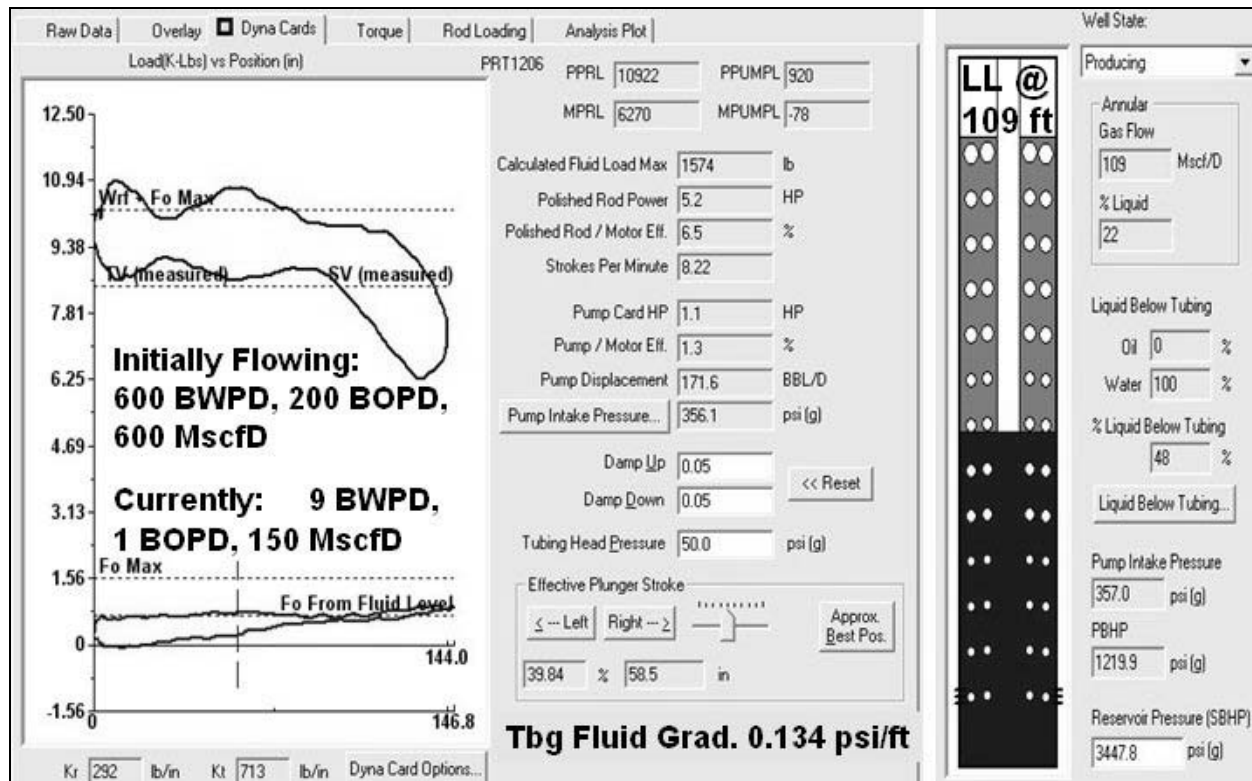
Raw Data | Overlay | Dyna Cards | Torque | Rod Loading | Analysis Plot

Load(K-Lbs) vs Position (in)

PRT1206

PPRL 10922
PPUMPL 920
MPRL 6270
MPUMPL -78

12.50
10.94
9.38
7.81
6.25
4.69
3.13
1.56
0
-1.56

Wrf + Fo Max
TV (measured)
SV (measured)

Initially Flowing:
600 BWPD, 200 BOPD, 600 MscfD

Currently: 9 BWPD, 1 BOPD, 150 MscfD

Fo Max
Fo From Fluid Level
144.0
0
146.8

Calculated Fluid Load Max 1574 lb
Polished Rod Power 5.2 HP
Polished Rod / Motor Eff. 6.5 %
Strokes Per Minute 8.22

Pump Card HP 1.1 HP
Pump / Motor Eff. 1.3 %
Pump Displacement 171.6 BBL/D
Pump Intake Pressure... 356.1 psi (g)

Damp Up 0.05
Damp Down 0.05
<< Reset

Tubing Head Pressure 50.0 psi (g)

Effective Plunger Stroke
<-- Left
Right -->
Approx. Best Pos.
39.84 % 58.5 in

Tbg Fluid Grad. 0.134 psi/ft

Kr 292 lb/in Kt 713 lb/in Dyna Card Options...

LL @ 109 ft

Well State:
Producing

Annular
Gas Flow
109 Mscf/D
% Liquid
22

Liquid Below Tubing
Oil 0 %
Water 100 %
% Liquid Below Tubing
48 %
Liquid Below Tubing...

Pump Intake Pressure
357.0 psi (g)
PBHP
1219.9 psi (g)

Reservoir Pressure (SBHP)
3447.8 psi (g)